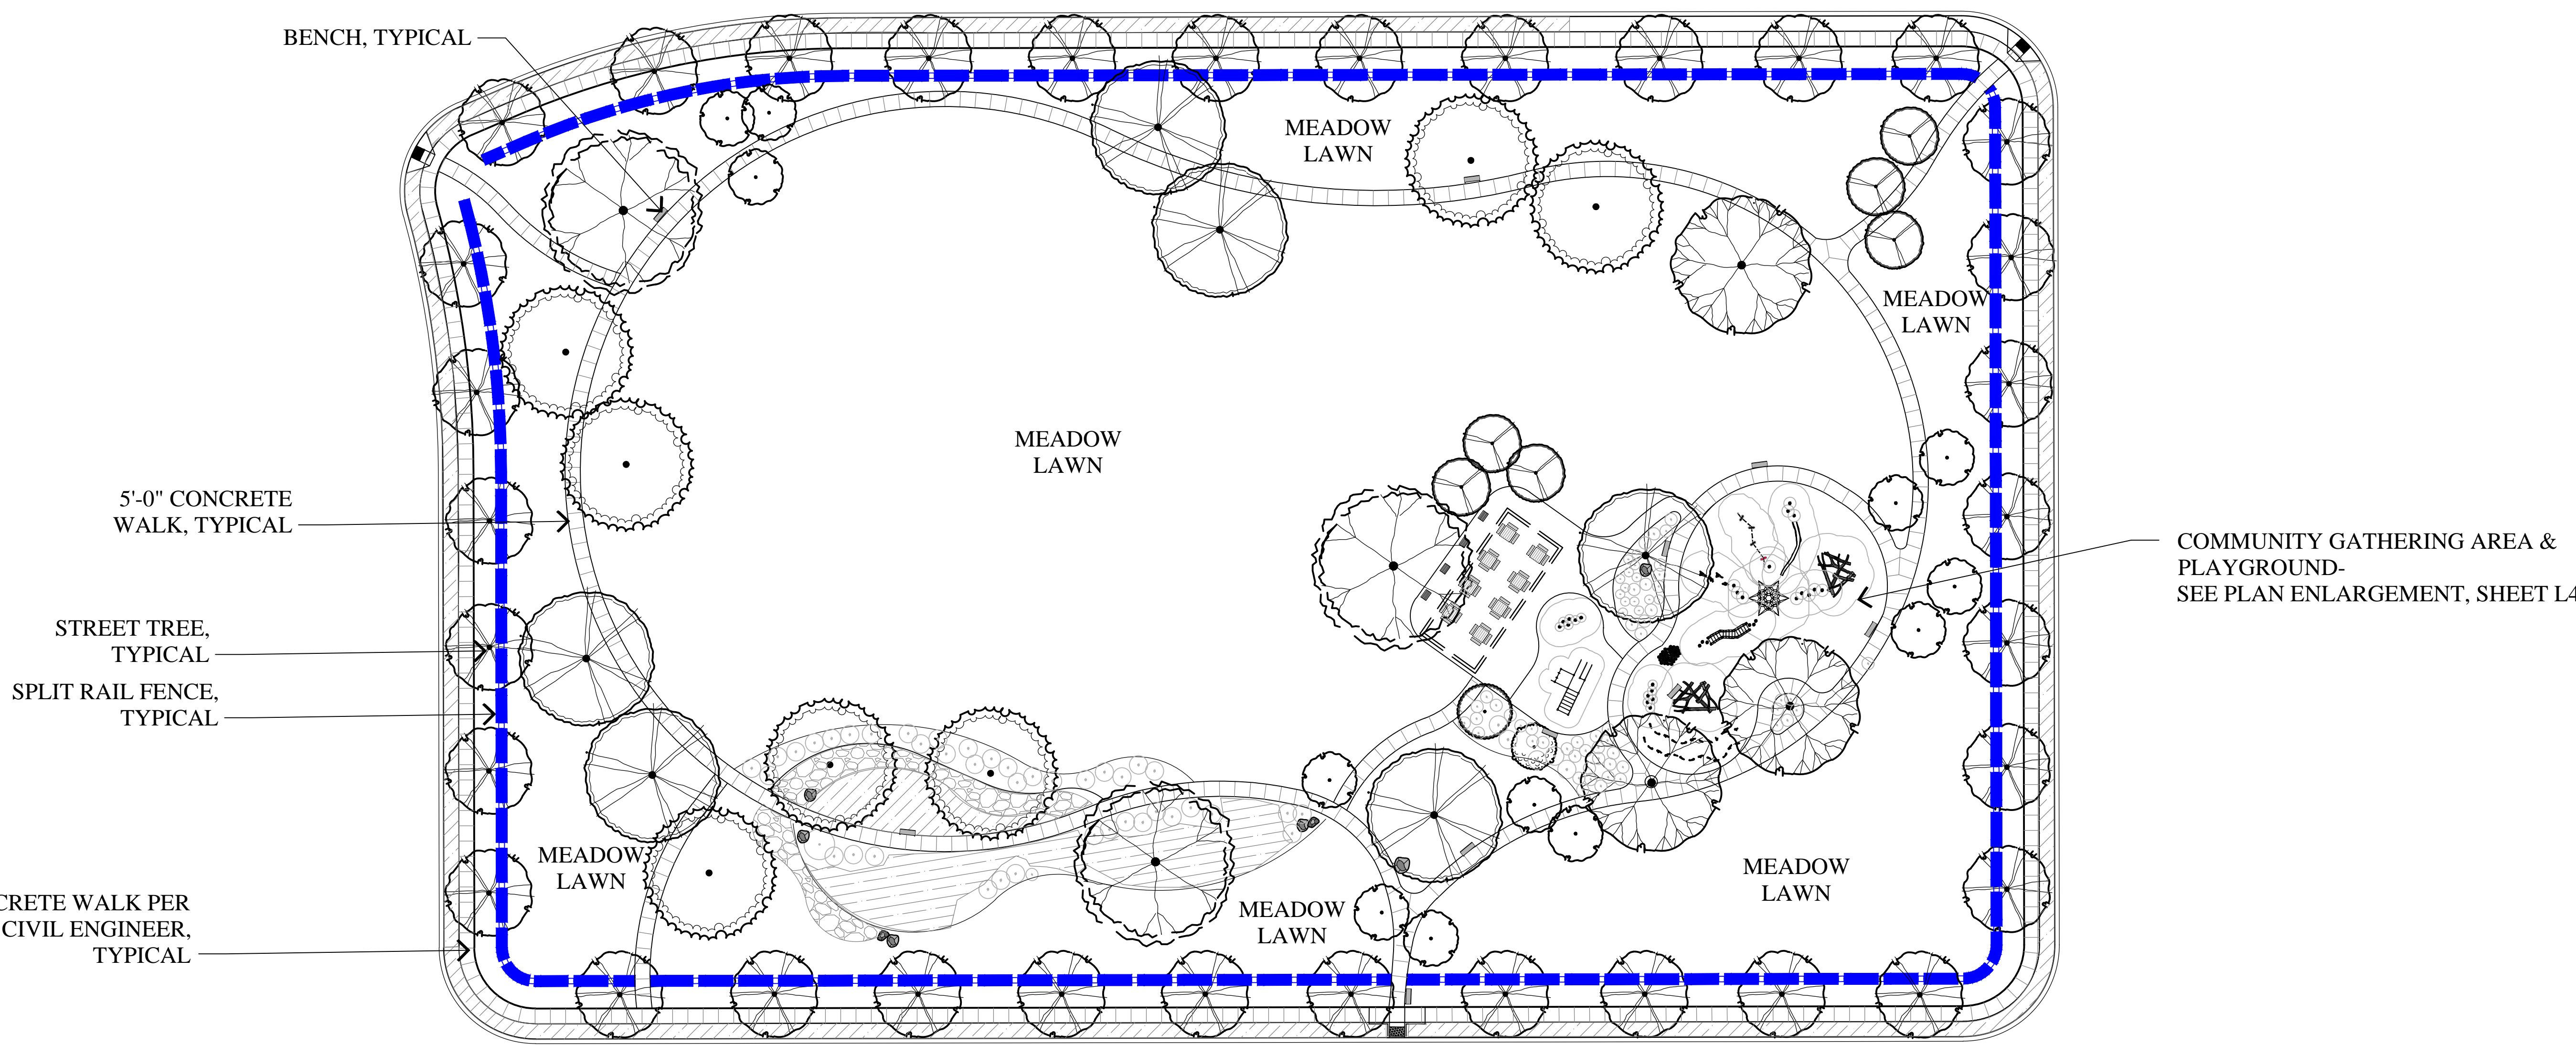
BENCH, TYPICAL

MEADOW LAWN

MEADOW LAWN

MEADOW LAWN

5'-0" CONCRETE WALK, TYPICAL

COMMUNITY GATHERING AREA & PLAYGROUND- SEE PLAN ENLARGEMENT, SHEET L4

STREET TREE, TYPICAL

SPLIT RAIL FENCE, TYPICAL

MEADOW LAWN

MEADOW LAWN

MEADOW LAWN

CRETE WALK PER CIVIL ENGINEER, TYPICAL